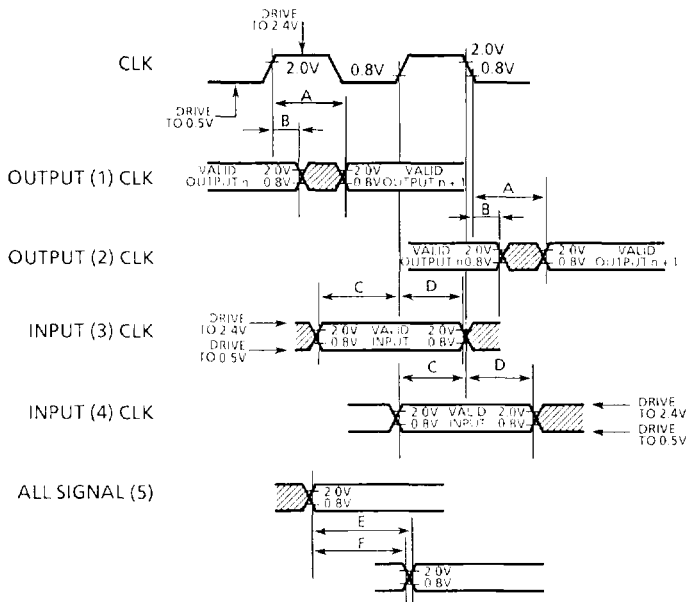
DRIVE TO 2.4V

CLK

2.0V 0.8V 2.0V 0.8V

DRIVE TO 0.5V

A

B

OUTPUT (1) CLK

VALID OUTPUT n 2.0V 0.8V 2.0V 0.8V VALID OUTPUT n + 1

A

B

OUTPUT (2) CLK

VALID OUTPUT n 2.0V 0.8V 2.0V 0.8V VALID OUTPUT n + 1

C D

INPUT (3) CLK

DRIVE TO 2.4V DRIVE TO 0.5V

2.0V 0.8V VALID INPUT 2.0V 0.8V

C D

INPUT (4) CLK

2.0V 0.8V VALID INPUT 2.0V 0.8V

DRIVE TO 2.4V DRIVE TO 0.5V

ALL SIGNAL (5)

2.0V 0.8V

E

F

2.0V 0.8V